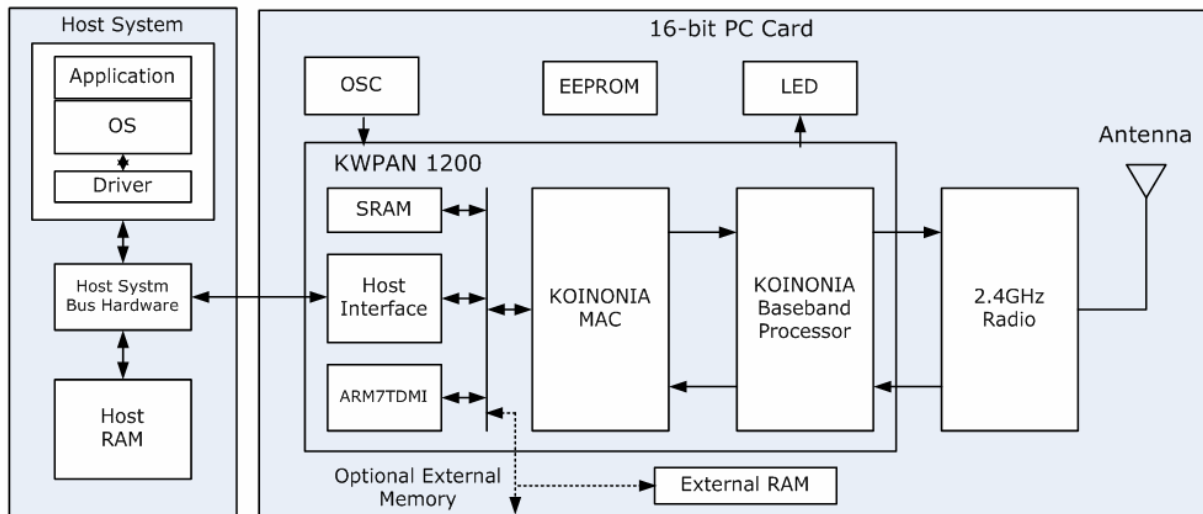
Host System

Application

OS

Driver

Host Systm Bus Hardware

Host RAM

16-bit PC Card

OSC

EEPROM

LED

KWPAN 1200

SRAM

Host Interface

ARM7TDMI

KOINONIA MAC

KOINONIA Baseband Processor

2.4GHz Radio

Antenna

Optional External Memory

External RAM